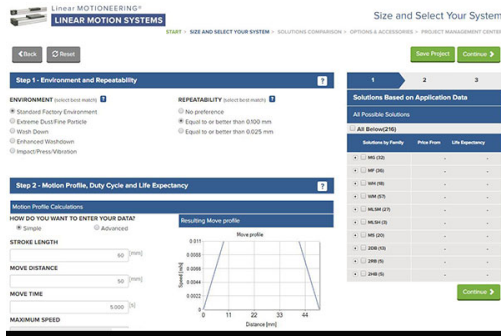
Linear MOTIONEERING®
LINEAR MOTION SYSTEMS

Size and Select Your Syst

START > SIZE AND SELECT YOUR SYSTEM > SOLUTIONS COMPARISON > OPTIONS & ACCESSORIES > PROJECT MANAGEMENT

Back
Reset

Save Project
Continue

Step 1 - Environment and Repeatability
?

ENVIRONMENT (select best match) ?
Standard Factory Environment
Extreme Dust/Fine Particle
Wash Down
Enhanced Washdown
Impact/Press/Vibration

REPEATABILITY (select best match) ?
No preference
Equal to or better than 0.100 mm
Equal to or better than 0.025 mm

Step 2 - Motion Profile, Duty Cycle and Life Expectancy
?

Motion Profile Calculations

HOW DO YOU WANT TO ENTER YOUR DATA? ?
Simple
Advanced

STROKE LENGTH
50 [mm]

MOVE DISTANCE
50 [mm]

MOVE TIME
5.000 [s]

MAXIMUM SPEED

Resulting Move profile

Move profile

0.011
0.0088
0.0066
0.0044
0.0022
0

Speed [m/s]

0 11 22 33 44
Distance [mm]

1
2
3

Solutions Based on Application Data

All Possible Solutions

All Below(216)

| Solutions by Family | Price From | Life Expectancy |
|---|---|---|
| MG (32) | - | - |
| MF (36) | - | - |
| WH (18) | - | - |
| WM (57) | - | - |
| MLSM (27) | - | - |
| MLSH (3) | - | - |
| MS (20) | - | - |
| 2DB (13) | - | - |
| 2RB (5) | - | - |
| 2HB (5) | - | - |

Continue